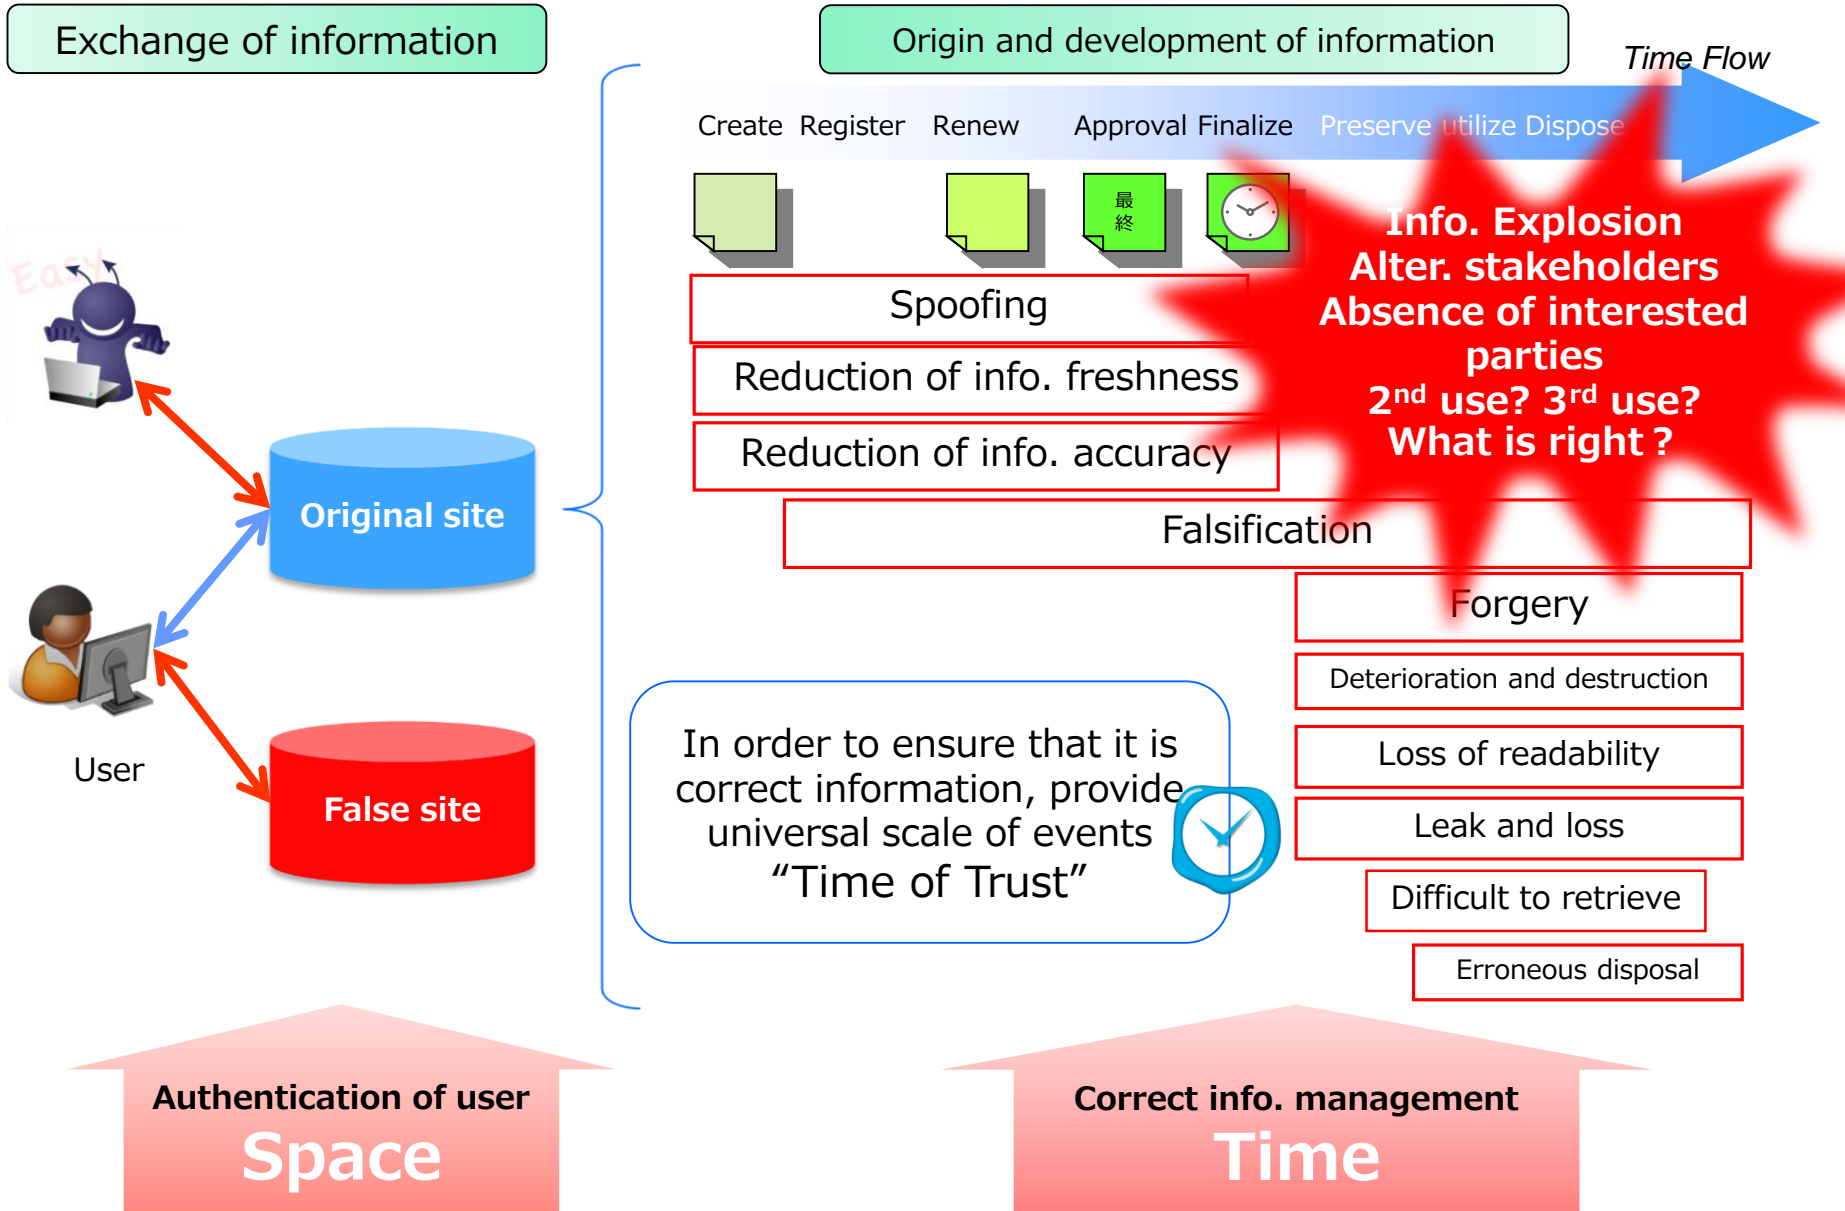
Exchange of information

Origin and development of information

Time Flow

Create Register Renew Approval Finalize Preserve utilize Dispose

最終

Info. Explosion
Alter. stakeholders
Absence of interested parties
2$^{nd}$ use? 3$^{rd}$ use?
What is right ?

Easy

Spoofing

Reduction of info. freshness

Reduction of info. accuracy

Original site

Falsification

Forgery

User

Deterioration and destruction

In order to ensure that it is correct information, provide universal scale of events “Time of Trust”

Loss of readability

Leak and loss

False site

Difficult to retrieve

Erroneous disposal

Authentication of user
Space

Correct info. management
Time